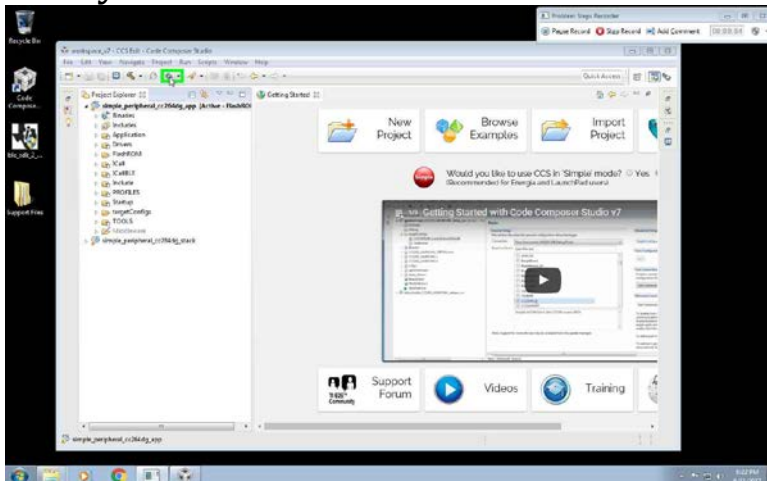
Recycle Bin

Code Composer...

Support Files

Problem Steps Recorder

Pause Record Stop Record Add Comment 00:00:04

workspace_v7 - CCS Edit - Code Composer Studio

File Edit View Navigate Project Run Scripts Window Help

Quick Access

Project Explorer

simple_peripheral_cc2640r2_app [Active - FlashROM]

Binaries

Includes

Application

Drivers

FlashROM

ICall

ICallBLE

Include

PROFILES

Startup

targetConfigs

TOOLS

Middleware

simple_peripheral_cc2640r2_stack

Getting Started

New Project

Browse Examples

Import Project

Would you like to use CCS in 'Simple' mode? Yes
(Recommended for Energia and LaunchPad users)

Getting Started with Code Composer Studio v7

Support Forum

Videos

Training

TI E2E Community

simple_peripheral_cc2640r2_app

5:02 PM